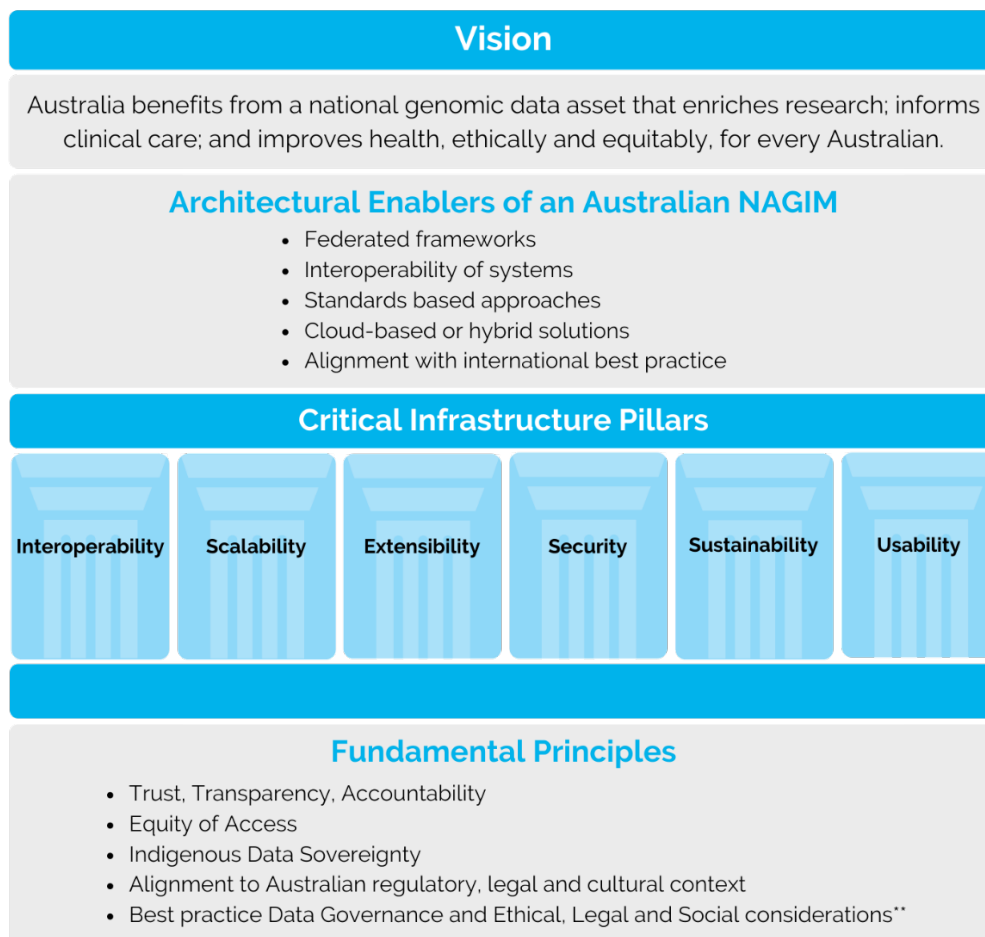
Vision

Australia benefits from a national genomic data asset that enriches research; informs clinical care; and improves health, ethically and equitably, for every Australian.

Architectural Enablers of an Australian NAGIM

- Federated frameworks
- Interoperability of systems
- Standards based approaches
- Cloud-based or hybrid solutions
- Alignment with international best practice

Critical Infrastructure Pillars

Interoperability

Scalability

Extensibility

Security

Sustainability

Usability

Fundamental Principles

- Trust, Transparency, Accountability
- Equity of Access
- Indigenous Data Sovereignty
- Alignment to Australian regulatory, legal and cultural context
- Best practice Data Governance and Ethical, Legal and Social considerations**